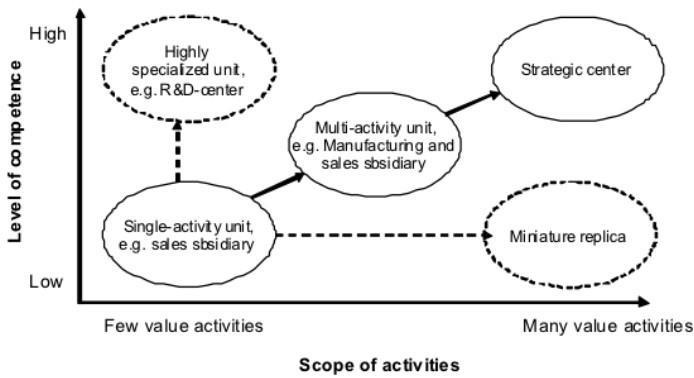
High

Level of competence

Low

Highly specialized unit, e.g. R&D-center

Strategic center

Multi-activity unit, e.g. Manufacturing and sales sbsidiary

Single-activity unit, e.g. sales sbsidiary

Miniature replica

Few value activities

Many value activities

Scope of activities